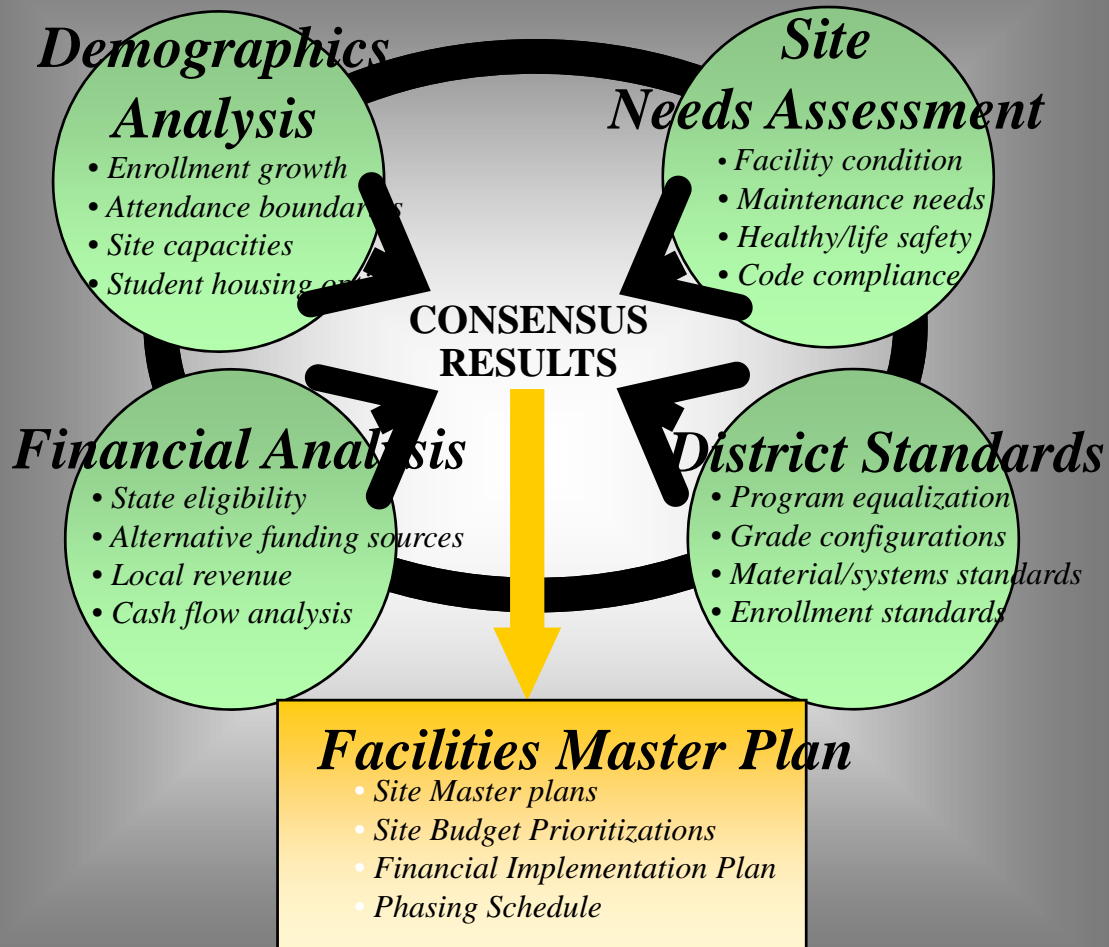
Demographics Analysis
• Enrollment growth
• Attendance boundar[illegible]s
• Site capacities
• Student housing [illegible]

Site Needs Assessment
• Facility condition
• Maintenance needs
• Healthy/life safety
• Code compliance

CONSENSUS RESULTS

Financial Anal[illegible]sis
• State eligibility
• Alternative funding sources
• Local revenue
• Cash flow analysis

District Standards
• Program equalization
• Grade configurations
• Material/systems standards
• Enrollment standards

Facilities Master Plan
• Site Master plans
• Site Budget Prioritizations
• Financial Implementation Plan
• Phasing Schedule